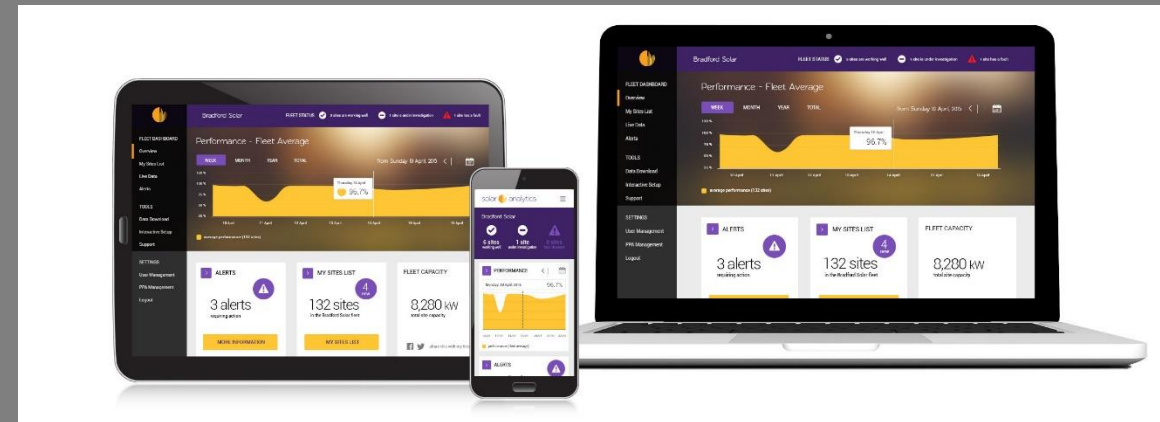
Bradford Solar

FLEET STATUS

FLEET DASHBOARD
Overview
My Sites List
Live Data
Alerts

TOOLS
Data Download
Interactive Setup
Support

SETTINGS
User Management
PPA Management
Logout

Performance - Fleet Average

WEEK MONTH YEAR TOTAL

From Sunday 19 April 2015

96.7%

average performance (132 sites)

ALERTS
3 alerts
requiring action
MORE INFORMATION

MY SITES LIST
4 new
132 sites
in the Bradford Solar fleet
MY SITES LIST

FLEET CAPACITY
8,280 kW
total site capacity

solar analytics

Bradford Solar

6 sites
1 site
4 sites

PERFORMANCE

96.7%

ALERTS

Bradford Solar

FLEET STATUS

FLEET DASHBOARD
Overview
My Sites List
Live Data
Alerts

TOOLS
Data Download
Interactive Setup
Support

SETTINGS
User Management
PPA Management
Logout

Performance - Fleet Average

WEEK MONTH YEAR TOTAL

From Sunday 19 April 2015

96.7%

average performance (132 sites)

ALERTS
3 alerts
requiring action

MY SITES LIST
4 new
132 sites
in the Bradford Solar fleet

FLEET CAPACITY
8,280 kW
total site capacity